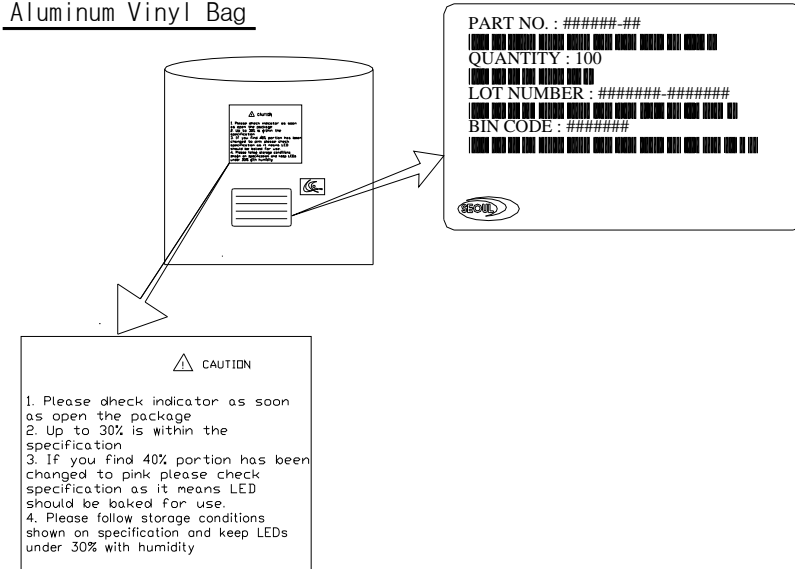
Aluminum Vinyl Bag

PART NO. : ######-##
QUANTITY : 100
LOT NUMBER : #######-#######
BIN CODE : #######

SEOUL

⚠ CAUTION

1. Please dheck indicator as soon as open the package
2. Up to 30% is within the specification
3. If you find 40% portion has been changed to pink please check specification as it means LED should be baked for use.
4. Please follow storage conditions shown on specification and keep LEDs under 30% with humidity